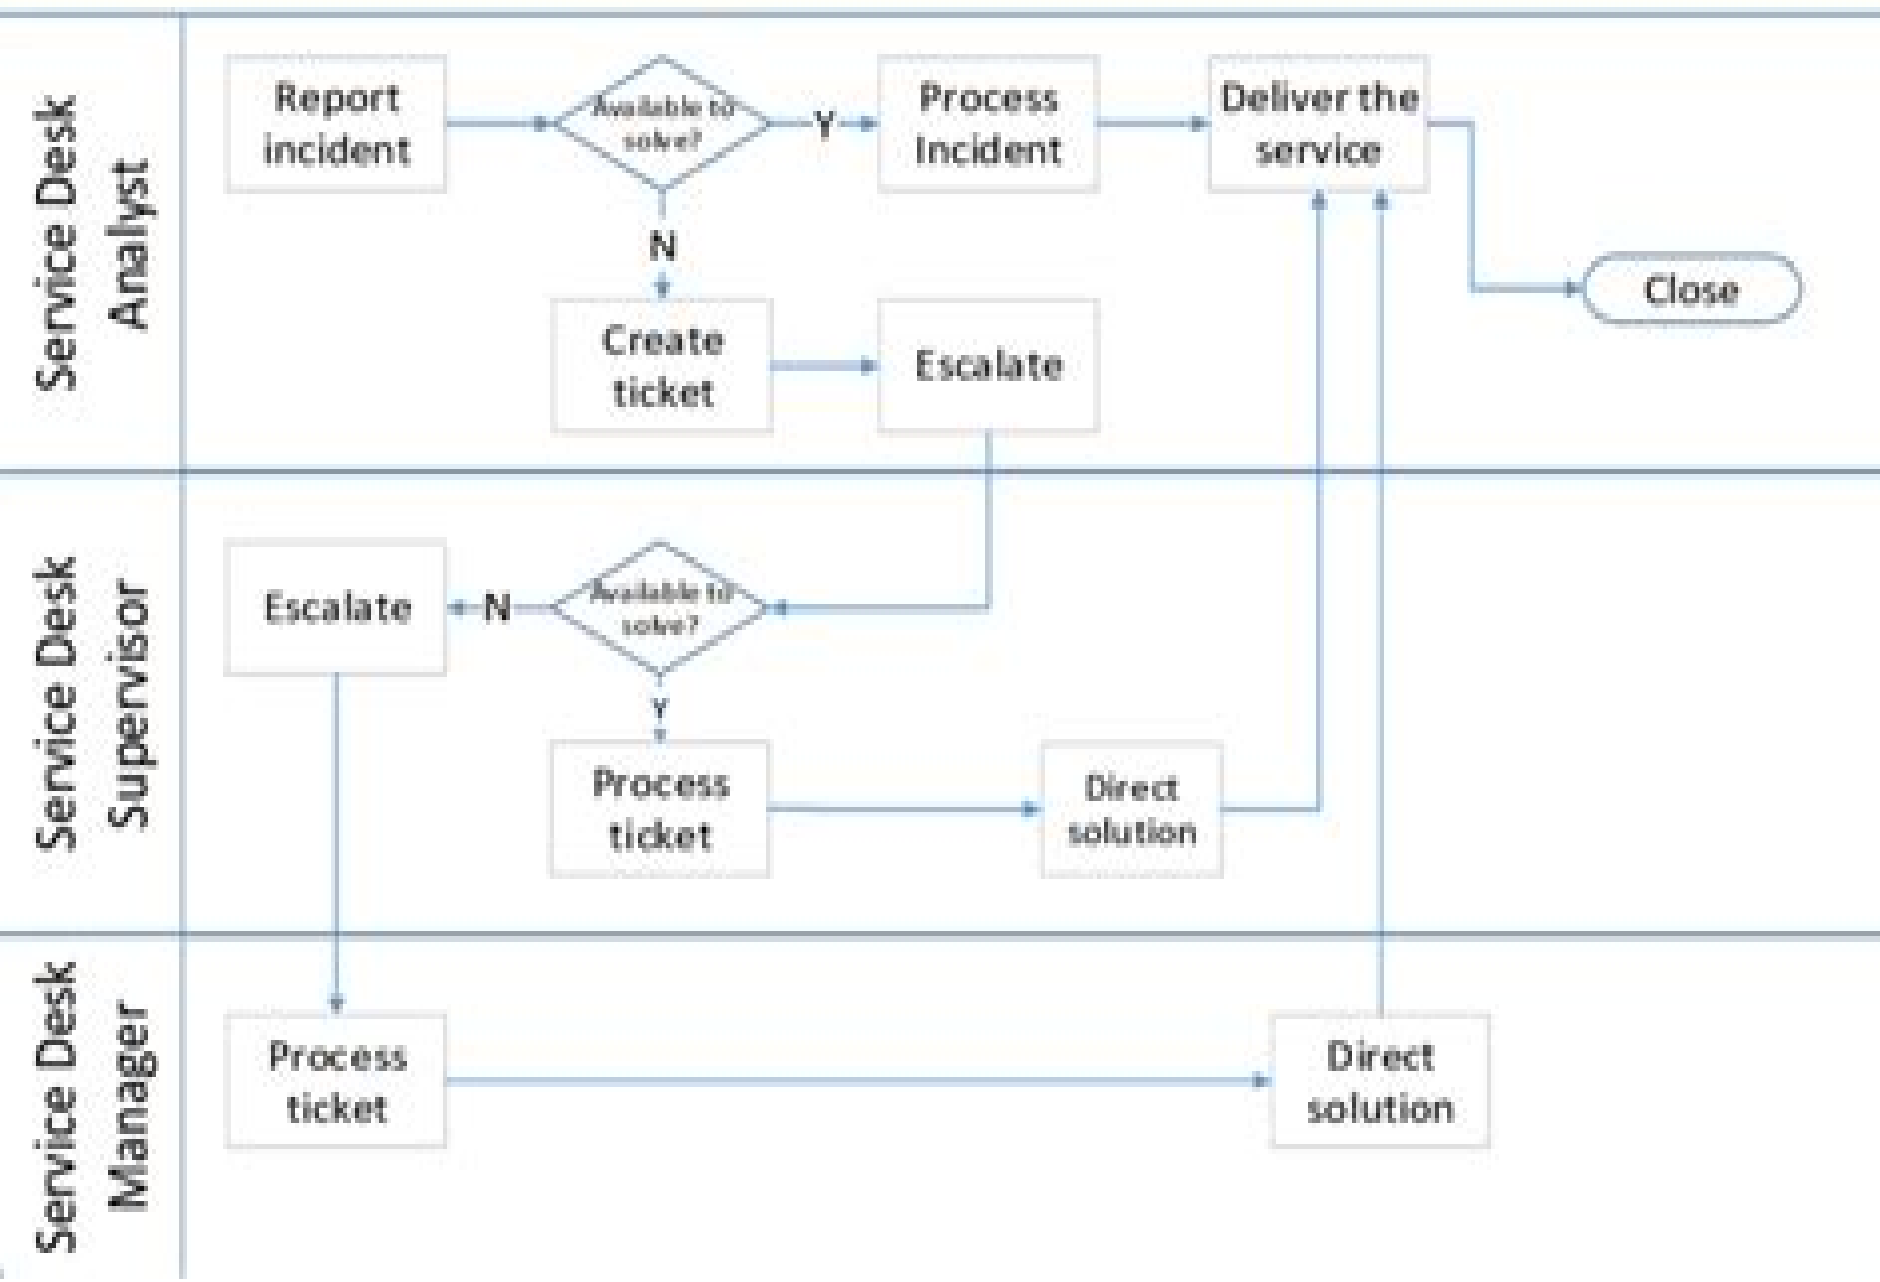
Service Desk Analyst

Report incident

Available to solve?

Y

Process Incident

Deliver the service

N

Close

Create ticket

Escalate

Service Desk Supervisor

Escalate

N

Available to solve?

Y

Process ticket

Direct solution

Service Desk Manager

Process ticket

Direct solution